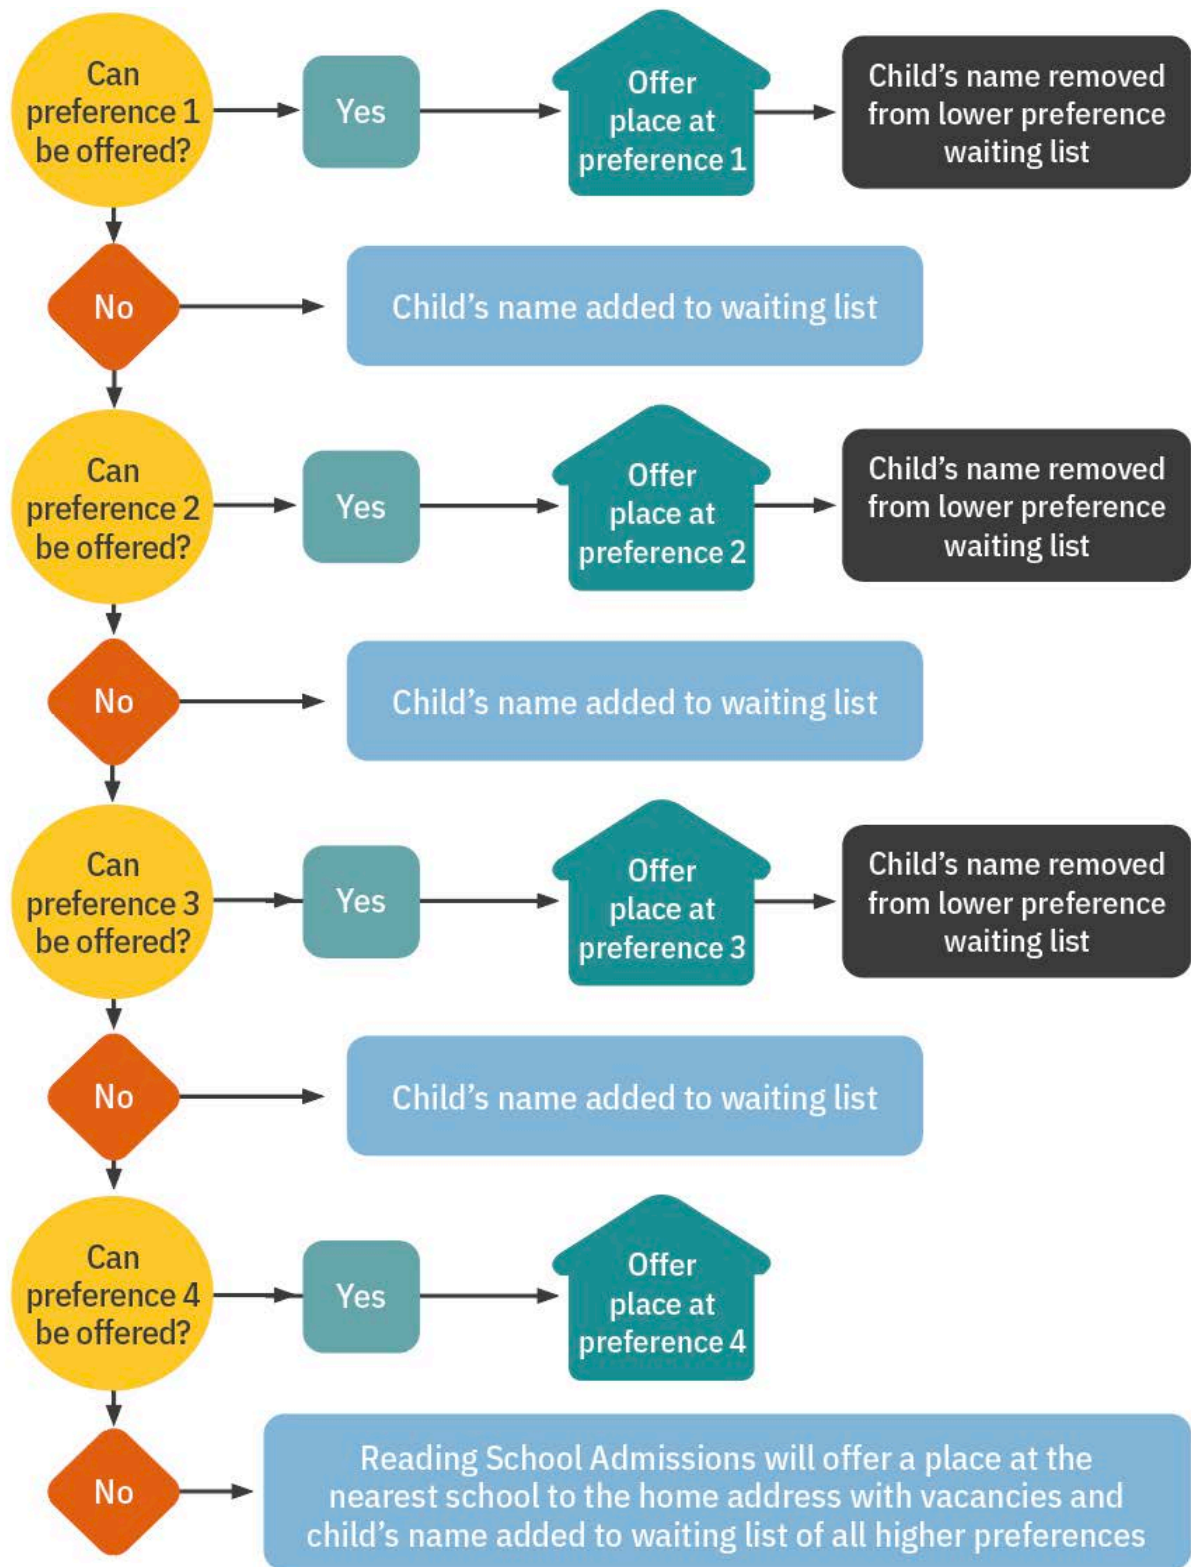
Can preference 1 be offered?

Yes

Offer place at preference 1

Child’s name removed from lower preference waiting list

No

Child’s name added to waiting list

Can preference 2 be offered?

Yes

Offer place at preference 2

Child’s name removed from lower preference waiting list

No

Child’s name added to waiting list

Can preference 3 be offered?

Yes

Offer place at preference 3

Child’s name removed from lower preference waiting list

No

Child’s name added to waiting list

Can preference 4 be offered?

Yes

Offer place at preference 4

No

Reading School Admissions will offer a place at the nearest school to the home address with vacancies and child’s name added to waiting list of all higher preferences